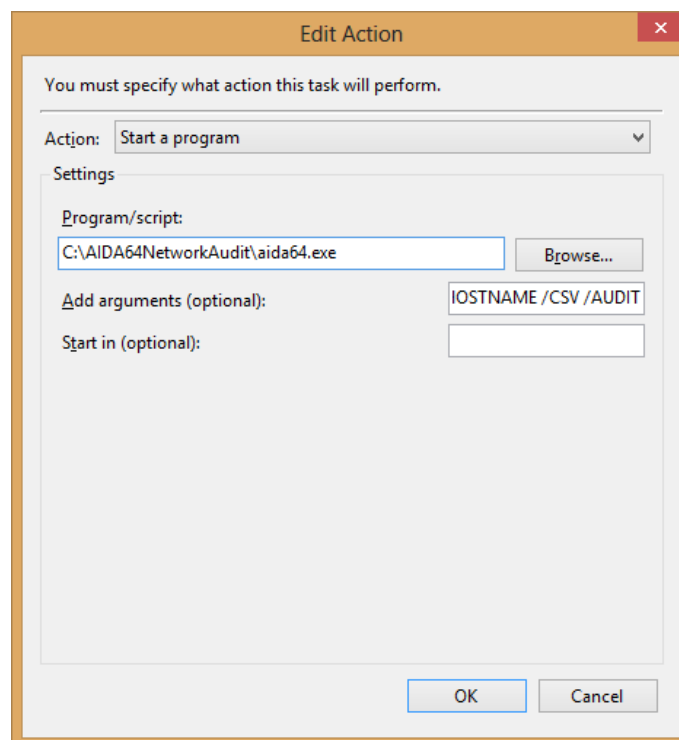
Edit Action

You must specify what action this task will perform.

Action: Start a program

Settings

Program/script:

C:\AIDA64NetworkAudit\aida64.exe

Browse...

Add arguments (optional):

IOSTNAME /CSV /AUDIT

Start in (optional):

OK

Cancel